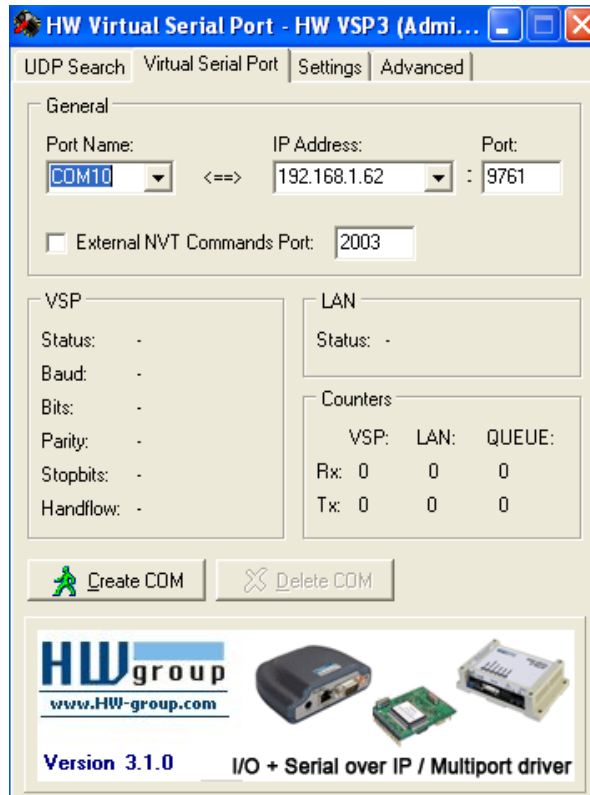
HW Virtual Serial Port - HW VSP3 (Admi...

UDP Search | Virtual Serial Port | Settings | Advanced

General

Port Name: COM10 <==> IP Address: 192.168.1.62 : Port: 9761

External NVT Commands Port: 2003

VSP

Status: -

Baud: -

Bits: -

Parity: -

Stopbits: -

Handflow: -

LAN

Status: -

Counters

| | VSP: | LAN: | QUEUE: |
|---|---|---|---|
| Rx: | 0 | 0 | 0 |
| Tx: | 0 | 0 | 0 |

Create COM

Delete COM

HW group

www.HW-group.com

Version 3.1.0

I/O + Serial over IP / Multiport driver